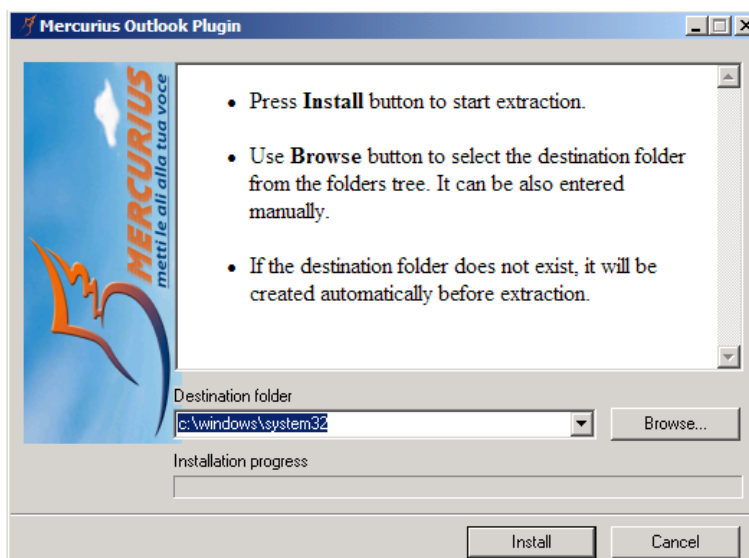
Mercurius Outlook Plugin

MERCURIUS
metti le ali alla tua voce

• Press **Install** button to start extraction.

• Use **Browse** button to select the destination folder from the folders tree. It can be also entered manually.

• If the destination folder does not exist, it will be created automatically before extraction.

Destination folder

c:\windows\system32

Browse...

Installation progress

Install

Cancel